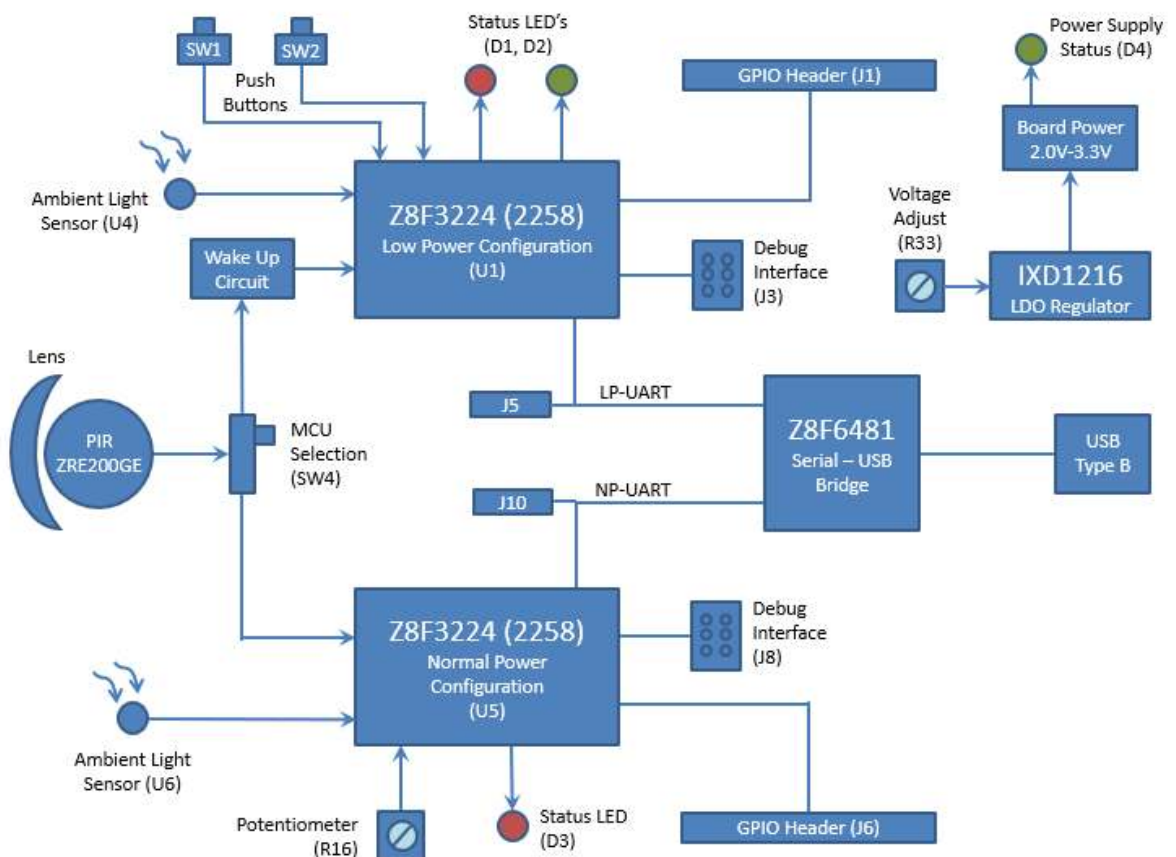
SW1
SW2
Push Buttons
Status LED's (D1, D2)
GPIO Header (J1)
Power Supply Status (D4)
Board Power 2.0V-3.3V
Ambient Light Sensor (U4)
Z8F3224 (2258)
Low Power Configuration (U1)
Wake Up Circuit
Debug Interface (J3)
Voltage Adjust (R33)
IXD1216
LDO Regulator
Lens
J5
LP-UART
Z8F6481
Serial – USB Bridge
USB Type B
PIR ZRE200GE
MCU Selection (SW4)
J10
NP-UART
Z8F3224 (2258)
Normal Power Configuration (U5)
Debug Interface (J8)
Ambient Light Sensor (U6)
Potentiometer (R16)
Status LED (D3)
GPIO Header (J6)